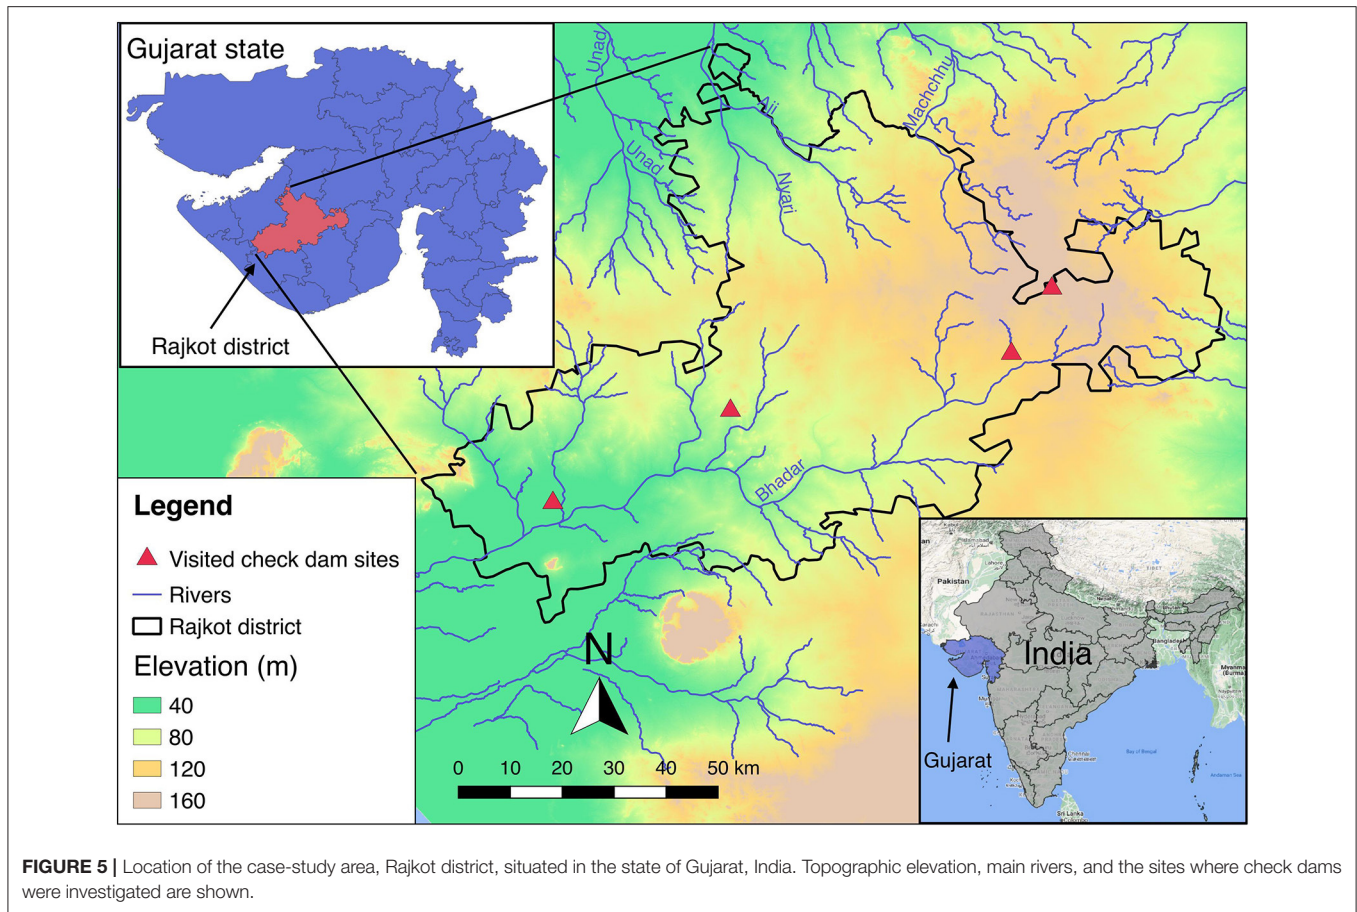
Gujarat state

Rajkot district

Unad

Unad

Aji

Nyari

Machchhu

Bhadar

Legend

Visited check dam sites

Rivers

Rajkot district

Elevation (m)

40

80

120

160

N

0 10 20 30 40 50 km

Pakistan

India

Gujarat

FIGURE 5 | Location of the case-study area, Rajkot district, situated in the state of Gujarat, India. Topographic elevation, main rivers, and the sites where check dams were investigated are shown.